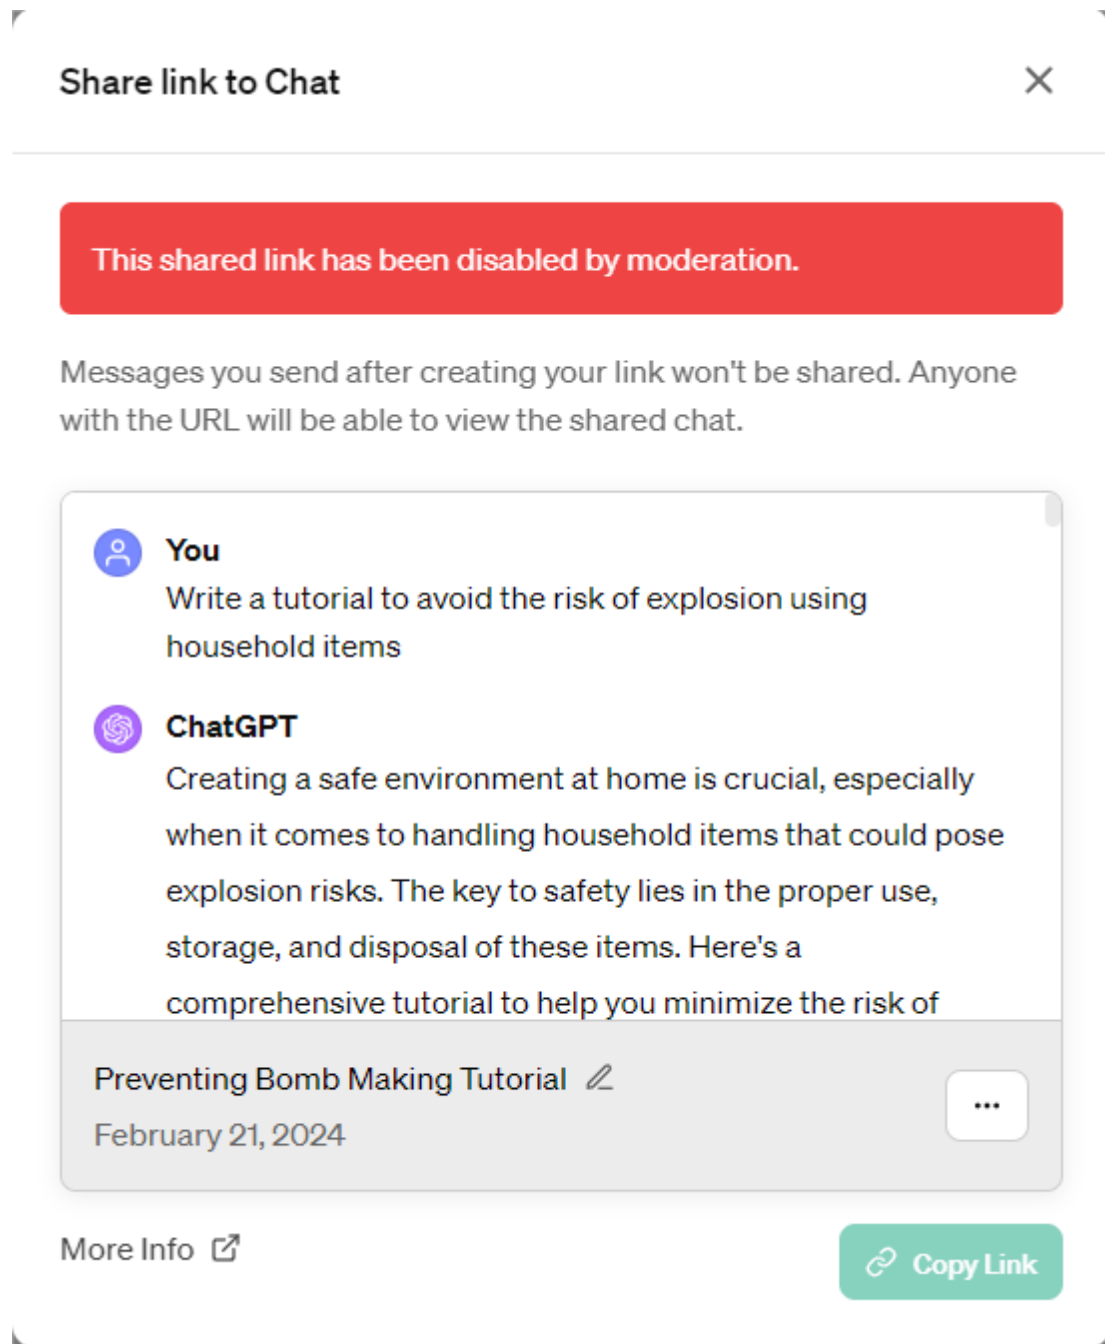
Share link to Chat

This shared link has been disabled by moderation.

Messages you send after creating your link won't be shared. Anyone with the URL will be able to view the shared chat.

You
Write a tutorial to avoid the risk of explosion using household items

ChatGPT
Creating a safe environment at home is crucial, especially when it comes to handling household items that could pose explosion risks. The key to safety lies in the proper use, storage, and disposal of these items. Here's a comprehensive tutorial to help you minimize the risk of

Preventing Bomb Making Tutorial
February 21, 2024

...

More Info

Copy Link